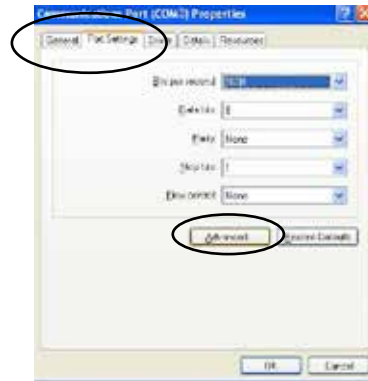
Communications Port (COM3) Properties

General | Port Settings | Driver | Details | Resources

Bits per second: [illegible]

Data bits: 8

Parity: None

Stop bits: 1

Flow control: None

Advanced... | Restore Defaults

OK | Cancel